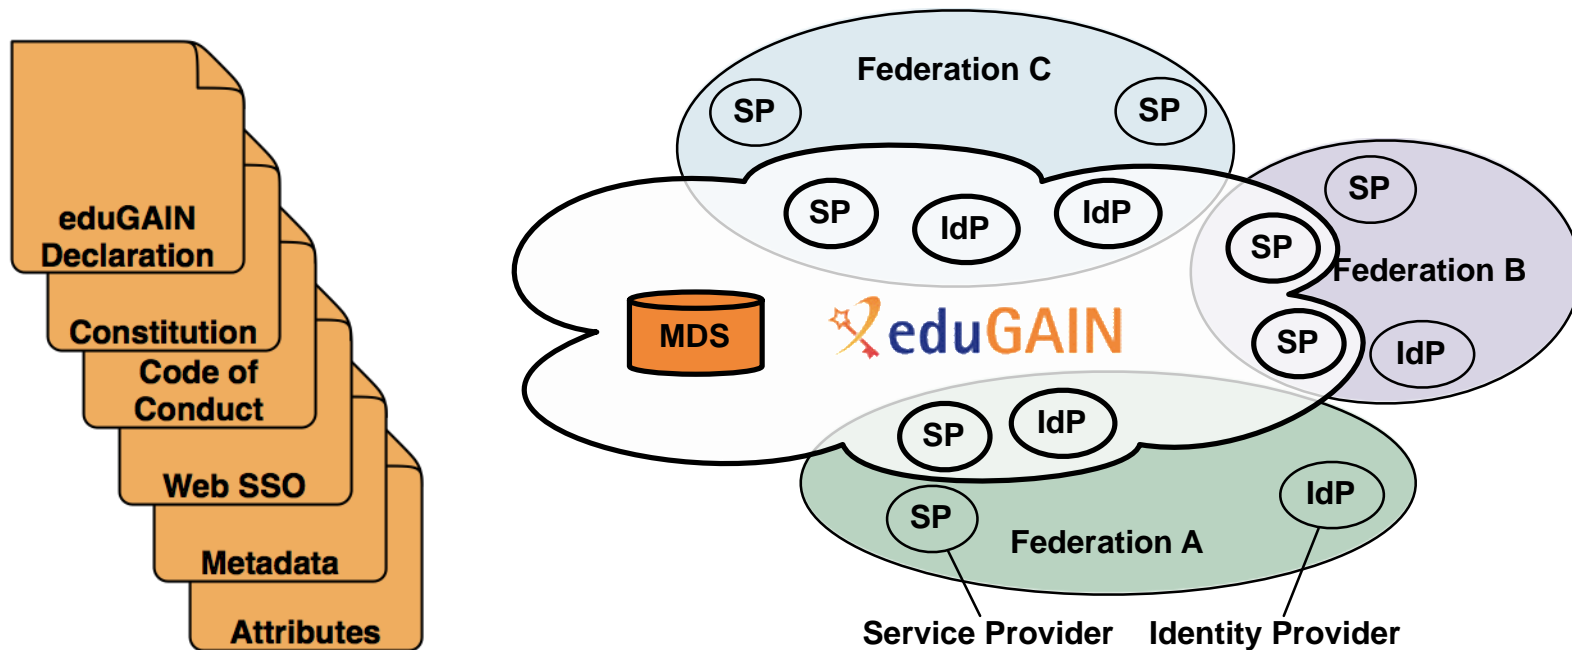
eduGAIN Declaration

Constitution

Code of Conduct

Web SSO

Metadata

Attributes

Federation C

SP

SP

SP

IdP

IdP

SP

SP

Federation B

SP

IdP

MDS

eduGAIN

SP

IdP

SP

Federation A

IdP

Service Provider

Identity Provider